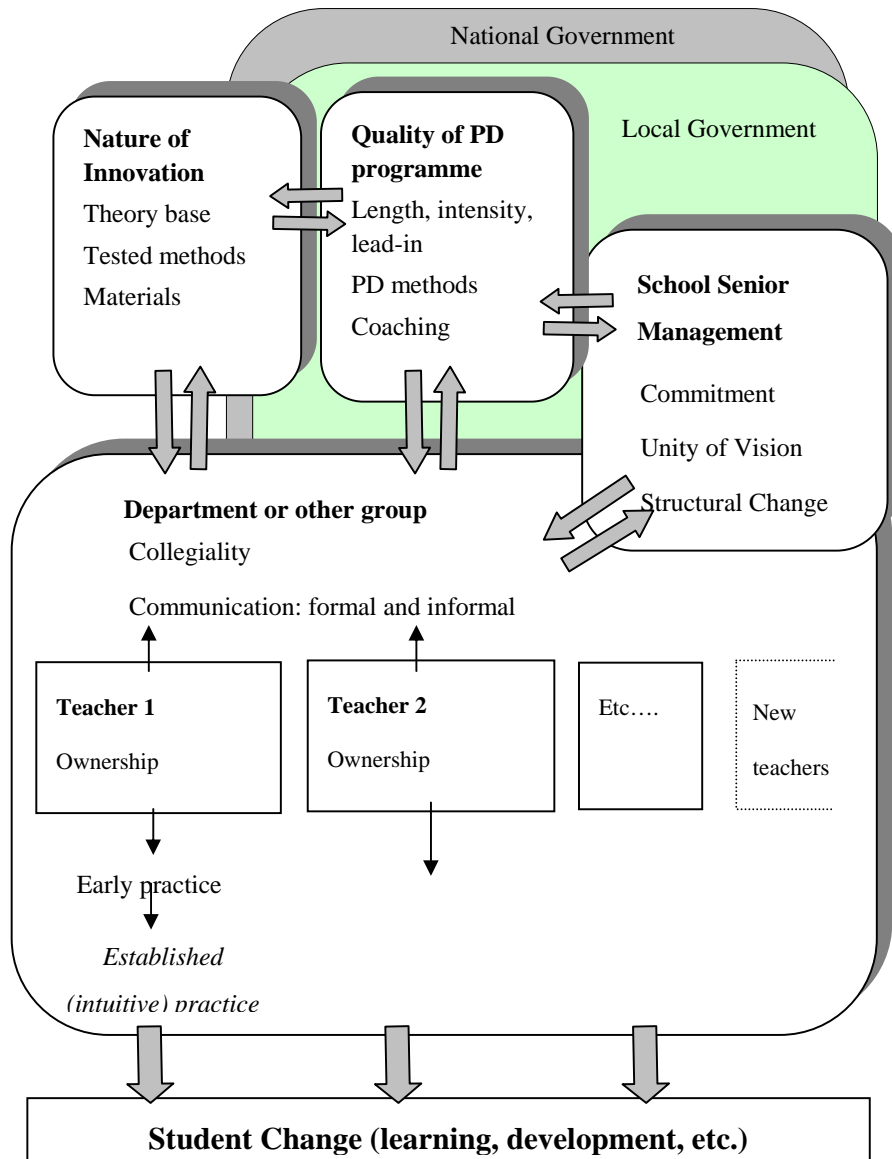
National Government

Local Government

**Nature of Innovation**
Theory base
Tested methods
Materials

**Quality of PD programme**
Length, intensity, lead-in
PD methods
Coaching

**School Senior Management**
Commitment
Unity of Vision
Structural Change

**Department or other group**
Collegiality
Communication: formal and informal

**Teacher 1**
Ownership

**Teacher 2**
Ownership

Etc….

New teachers

Early practice

*Established (intuitive) practice*

**Student Change (learning, development, etc.)**